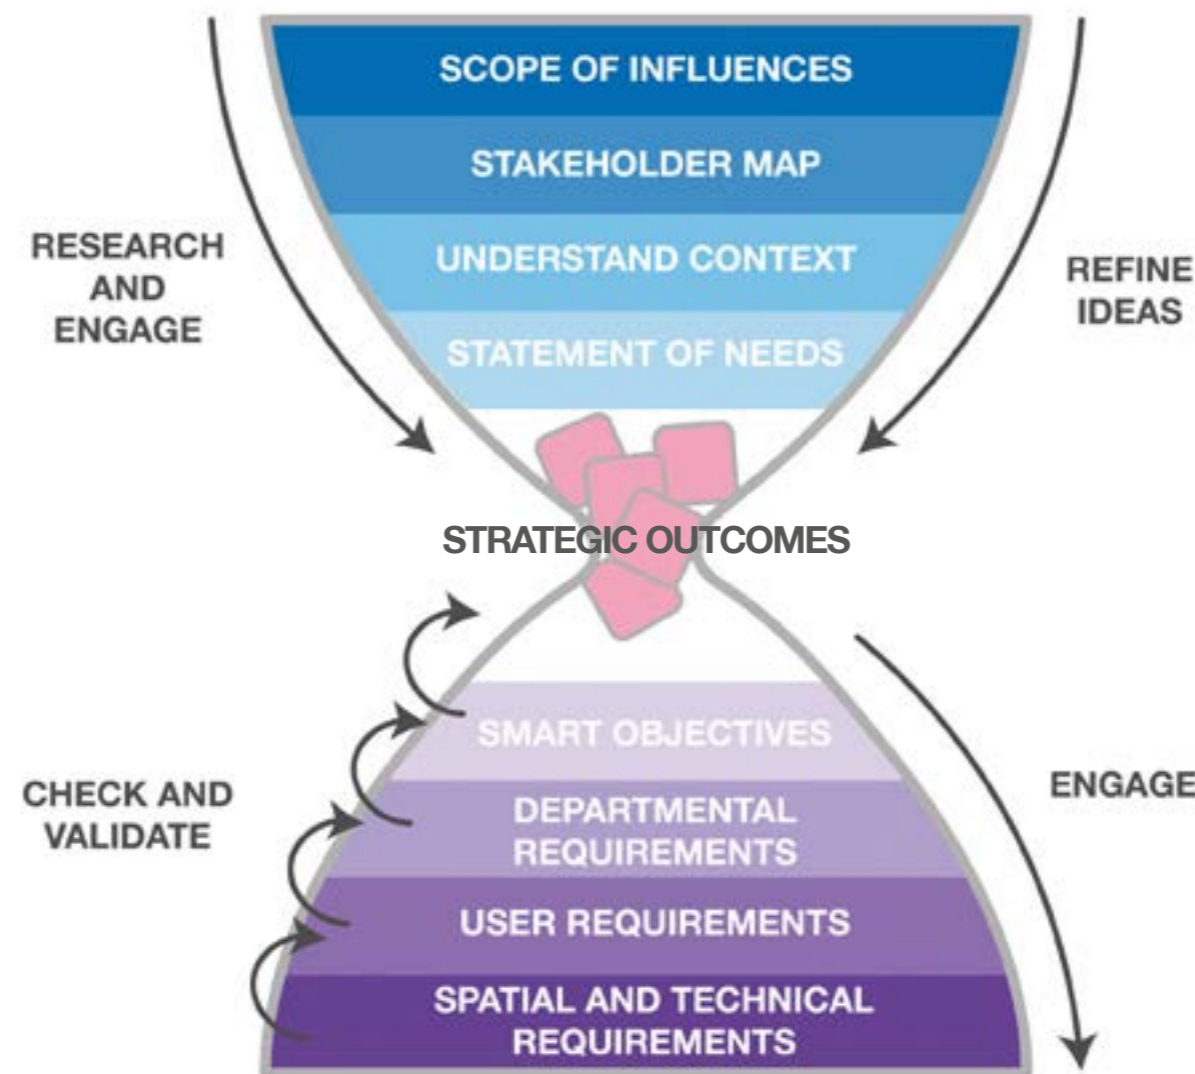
RESEARCH AND ENGAGE

SCOPE OF INFLUENCES

STAKEHOLDER MAP

UNDERSTAND CONTEXT

STATEMENT OF NEEDS

REFINE IDEAS

STRATEGIC OUTCOMES

CHECK AND VALIDATE

SMART OBJECTIVES

DEPARTMENTAL REQUIREMENTS

USER REQUIREMENTS

SPATIAL AND TECHNICAL REQUIREMENTS

ENGAGE